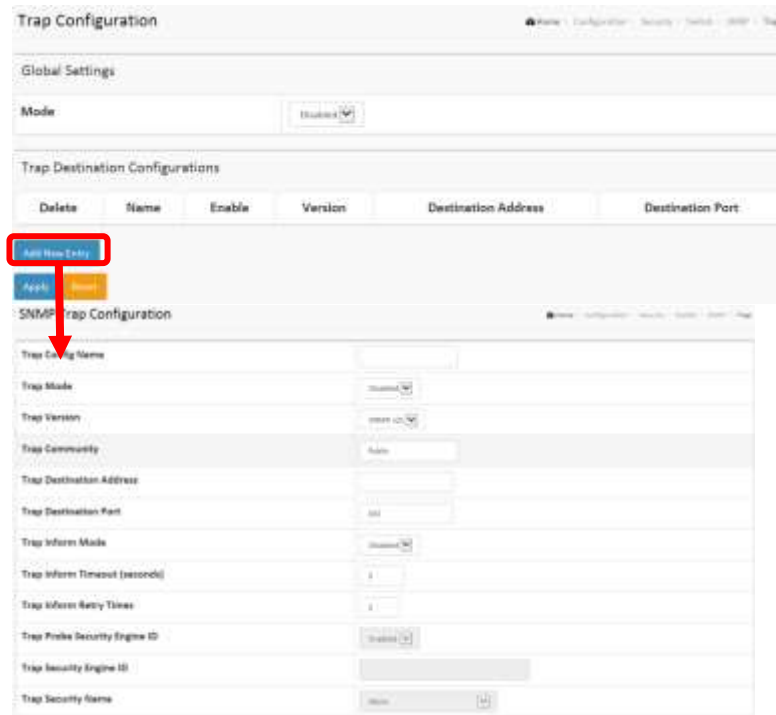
Trap Configuration

Home / Configuration / Security / Switch / SNMP / Trap

Global Settings

Mode Disabled

Trap Destination Configurations

| Delete | Name | Enable | Version | Destination Address | Destination Port |
|---|---|---|---|---|---|

Add New Entry

Apply Reset

SNMP Trap Configuration

Home / Configuration / Security / Switch / SNMP / Trap

| | |
|---|---|
| Trap Config Name | |
| Trap Mode | Disabled |
| Trap Version | SNMP v2c |
| Trap Community | Public |
| Trap Destination Address | |
| Trap Destination Port | 162 |
| Trap Inform Mode | Disabled |
| Trap Inform Timeout (seconds) | 3 |
| Trap Inform Retry Times | 5 |
| Trap Probe Security Engine ID | Enabled |
| Trap Security Engine ID | |
| Trap Security Name | None |